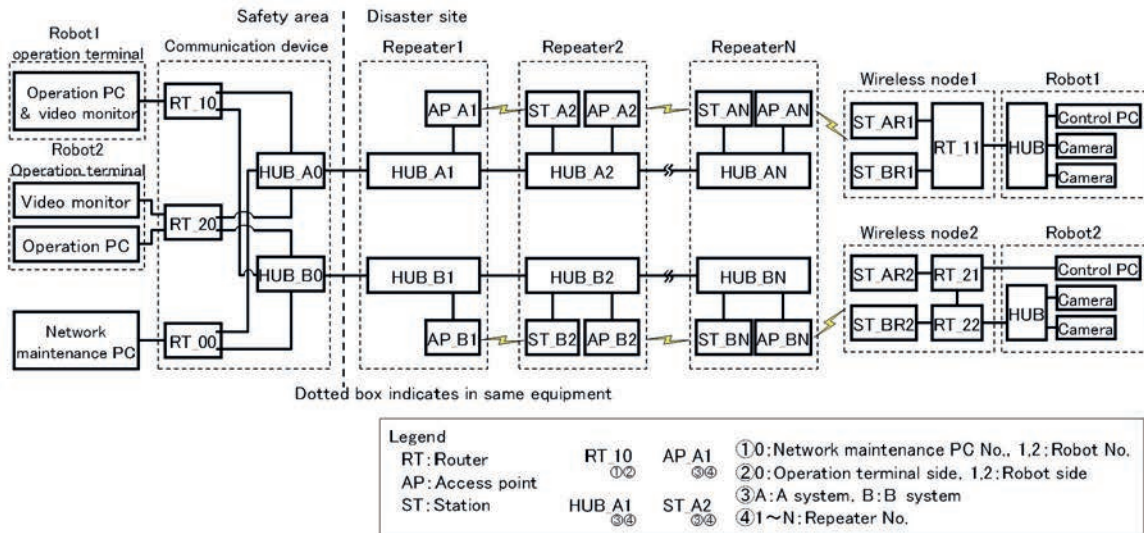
Safety area
Disaster site

Robot1 operation terminal
Operation PC & video monitor

Robot2 Operation terminal
Video monitor
Operation PC

Network maintenance PC

Communication device
RT_10
RT_20
RT_00
HUB_A0
HUB_B0

Repeater1
AP_A1
HUB_A1
HUB_B1
AP_B1

Repeater2
ST_A2
AP_A2
HUB_A2
HUB_B2
ST_B2
AP_B2

RepeaterN
ST_AN
AP_AN
HUB_AN
HUB_BN
ST_BN
AP_BN

Wireless node1
ST_AR1
ST_BR1
RT_11

Robot1
HUB
Control PC
Camera
Camera

Wireless node2
ST_AR2
RT_21
ST_BR2
RT_22

Robot2
Control PC
HUB
Camera
Camera

Dotted box indicates in same equipment

Legend
RT: Router
AP: Access point
ST: Station
RT_10 ①②
AP_A1 ③④
HUB_A1 ③④
ST_A2 ③④
①0: Network maintenance PC No., 1,2: Robot No.
②0: Operation terminal side, 1,2: Robot side
③A: A system, B: B system
④1～N: Repeater No.